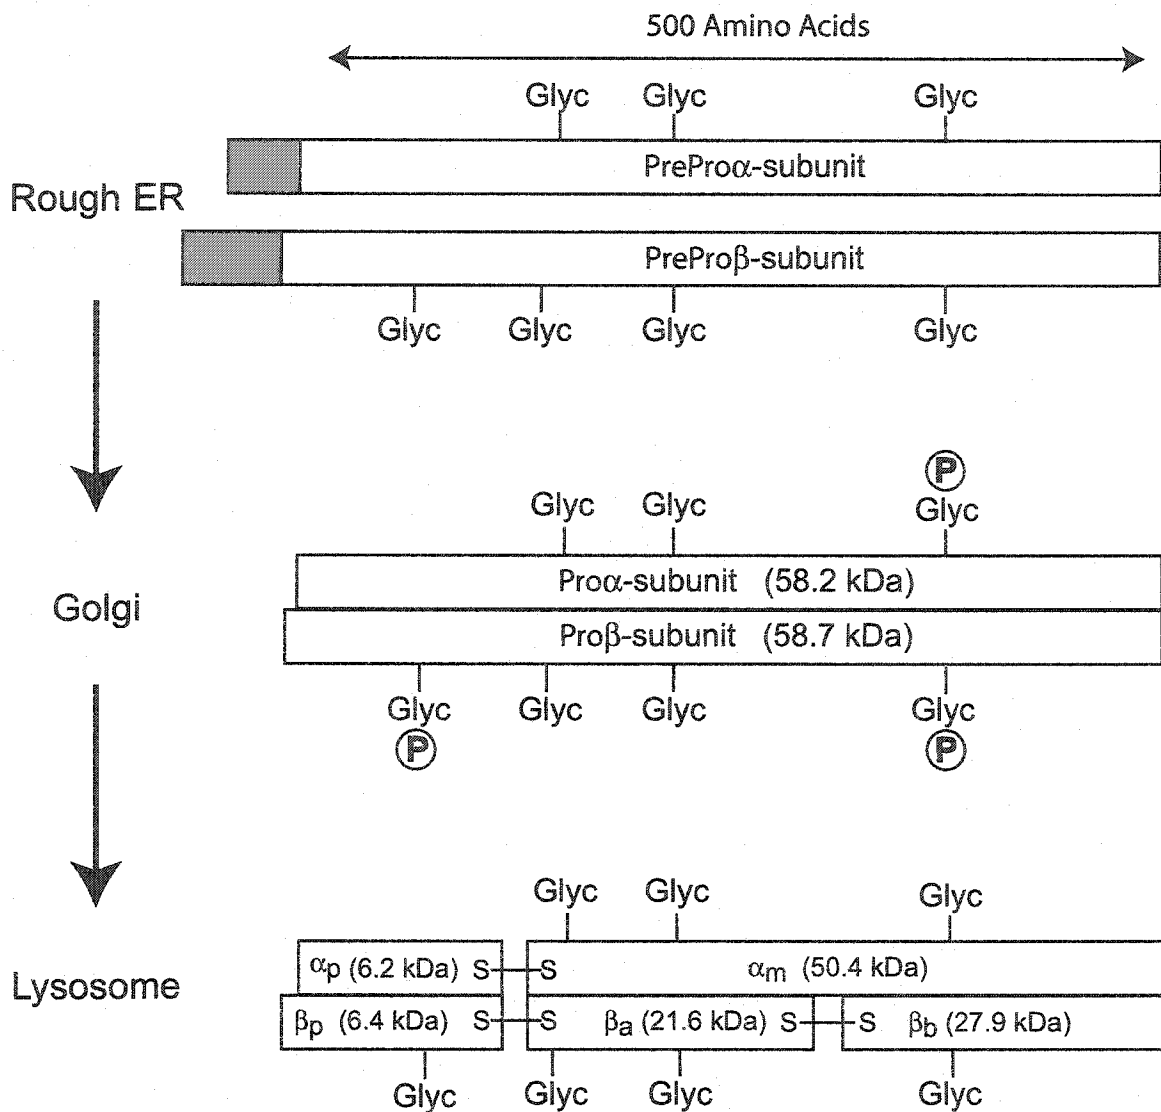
500 Amino Acids

Glyc Glyc Glyc

PrePro$\alpha$-subunit

Rough ER

PrePro$\beta$-subunit

Glyc Glyc Glyc Glyc

P
Glyc Glyc Glyc

Pro$\alpha$-subunit (58.2 kDa)

Golgi

Pro$\beta$-subunit (58.7 kDa)

Glyc Glyc Glyc Glyc
P P

Glyc Glyc Glyc

$\alpha_p$ (6.2 kDa) S S $\alpha_m$ (50.4 kDa)

Lysosome

$\beta_p$ (6.4 kDa) S S $\beta_a$ (21.6 kDa) S S $\beta_b$ (27.9 kDa)

Glyc Glyc Glyc Glyc